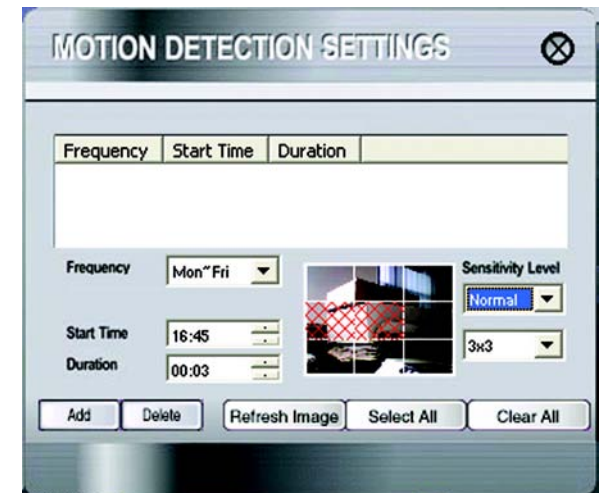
MOTION DETECTION SETTINGS

| Frequency | Start Time | Duration |
|---|---|---|

Frequency Mon~Fri

Sensitivity Level
Normal

Start Time 16:45
Duration 00:03

3x3

Add Delete Refresh Image Select All Clear All